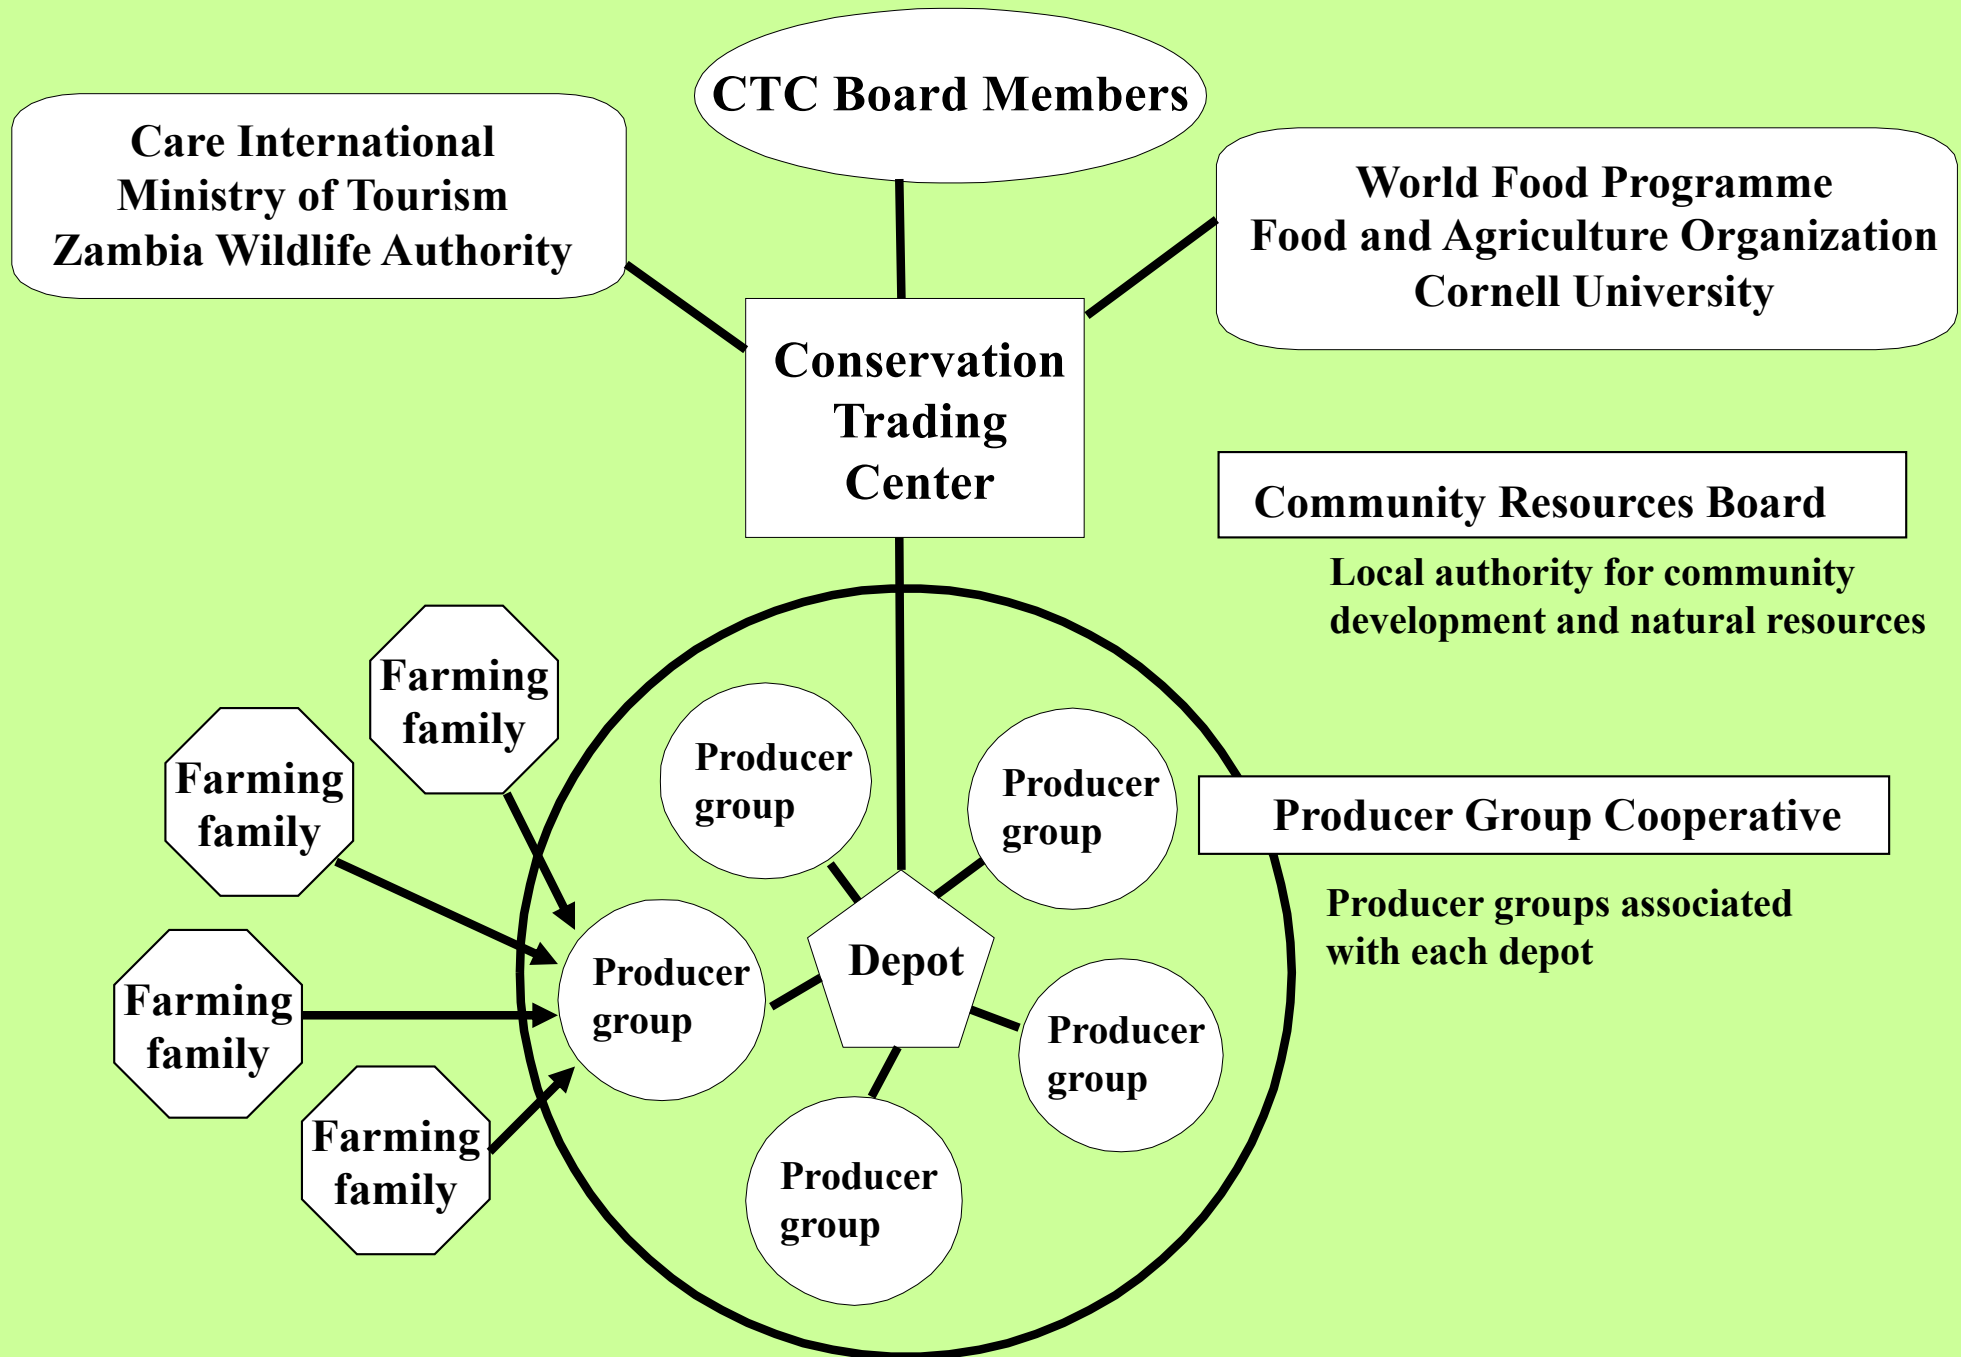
CTC Board Members

Care International
Ministry of Tourism
Zambia Wildlife Authority

World Food Programme
Food and Agriculture Organization
Cornell University

Conservation Trading Center

Community Resources Board

Local authority for community development and natural resources

Farming family

Farming family

Producer group

Producer group

Farming family

Producer group

Depot

Farming family

Producer group

Producer group

Producer Group Cooperative

Producer groups associated with each depot